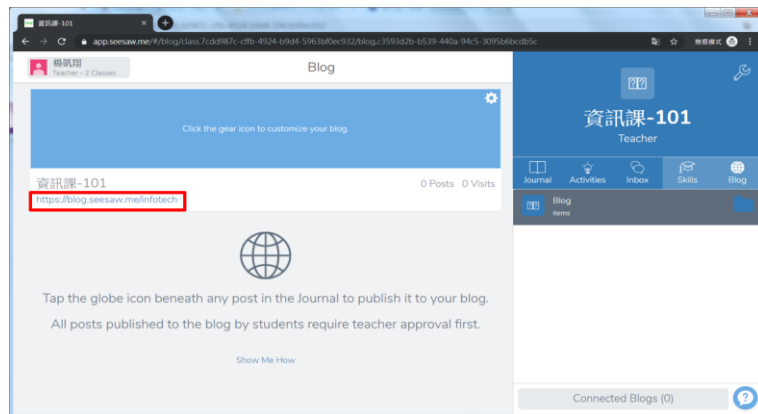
資訊課-101

app.seesaw.me/#/blog/class.7cdd987c-cffb-4924-b9d4-5963bf0ec932/blog.c3593d2b-b539-440a-94c5-3095b6bcdb5c

無痕模式

楊凱翔
Teacher - 2 Classes

Blog

Click the gear icon to customize your blog.

資訊課-101

0 Posts 0 Visits

https://blog.seesaw.me/infotech

Tap the globe icon beneath any post in the Journal to publish it to your blog.

All posts published to the blog by students require teacher approval first.

Show Me How

資訊課-101
Teacher

Journal Activities Inbox Skills Blog

Blog
items

Connected Blogs (0)

?